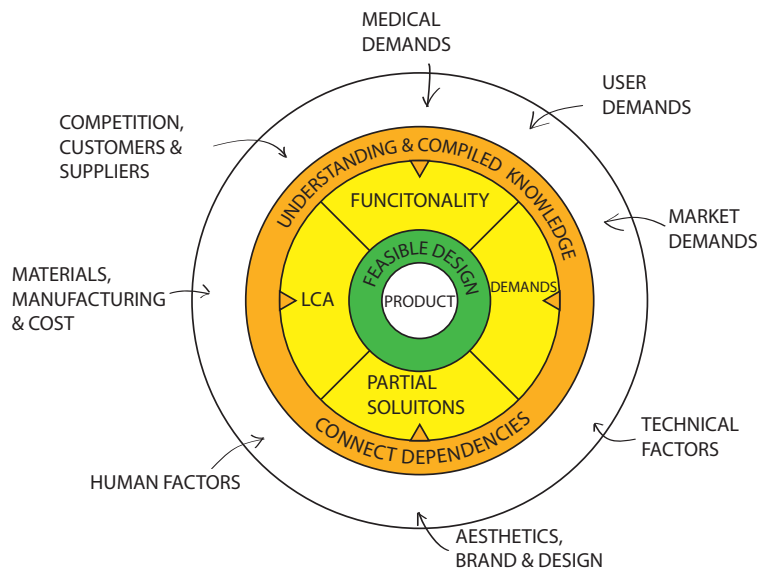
MEDICAL DEMANDS

USER DEMANDS

COMPETITION, CUSTOMERS & SUPPLIERS

UNDERSTANDING & COMPILED KNOWLEDGE

FUNCITONALITY

MARKET DEMANDS

MATERIALS, MANUFACTURING & COST

LCA

FEASIBLE DESIGN

PRODUCT

DEMANDS

PARTIAL SOLUITONS

CONNECT DEPENDENCIES

TECHNICAL FACTORS

HUMAN FACTORS

AESTHETICS, BRAND & DESIGN